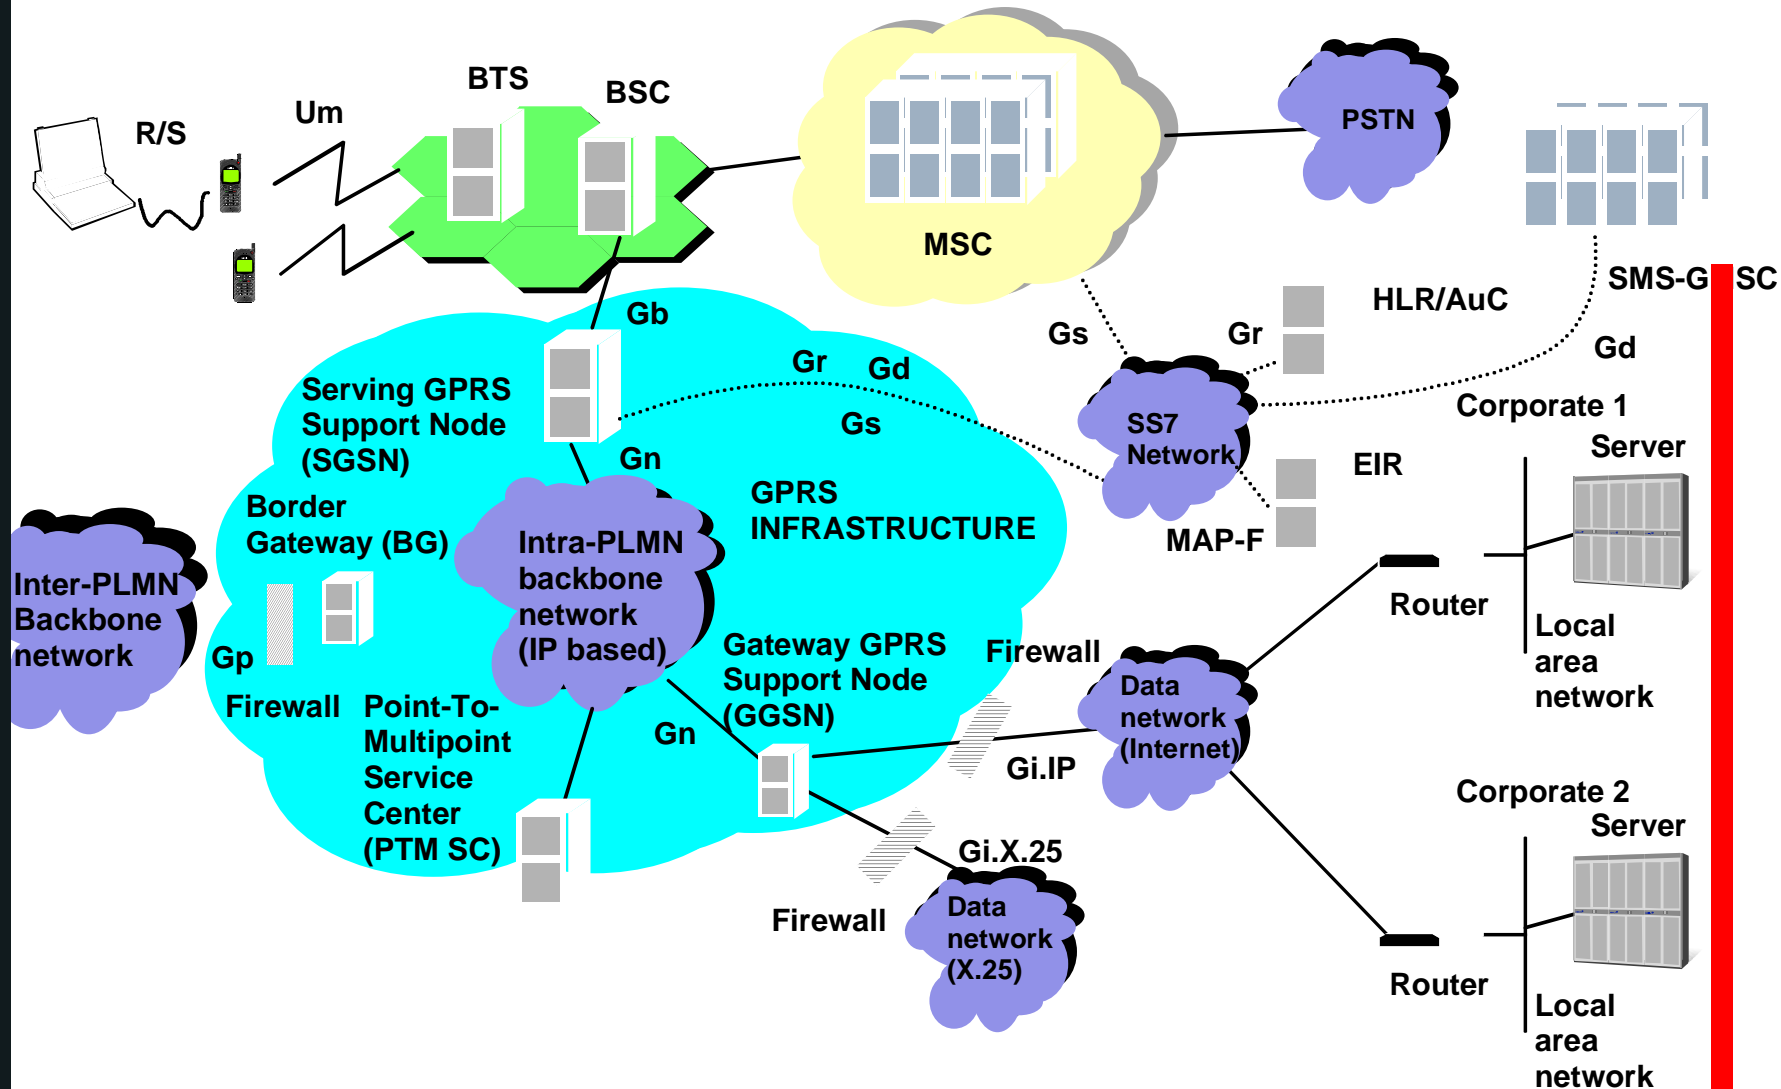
R/S

Um

BTS

BSC

MSC

PSTN

SMS-G SC

HLR/AuC

Gs

Gr

Gd

Gb

Gr

Gd

Gs

Serving GPRS Support Node (SGSN)

SS7 Network

EIR

Corporate 1

Server

Gn

GPRS INFRASTRUCTURE

MAP-F

Border Gateway (BG)

Intra-PLMN backbone network (IP based)

Inter-PLMN Backbone network

Gp

Router

Local area network

Gateway GPRS Support Node (GGSN)

Firewall

Data network (Internet)

Firewall

Point-To-Multipoint Service Center (PTM SC)

Gn

Gi.IP

Corporate 2

Server

Gi.X.25

Firewall

Data network (X.25)

Router

Local area network